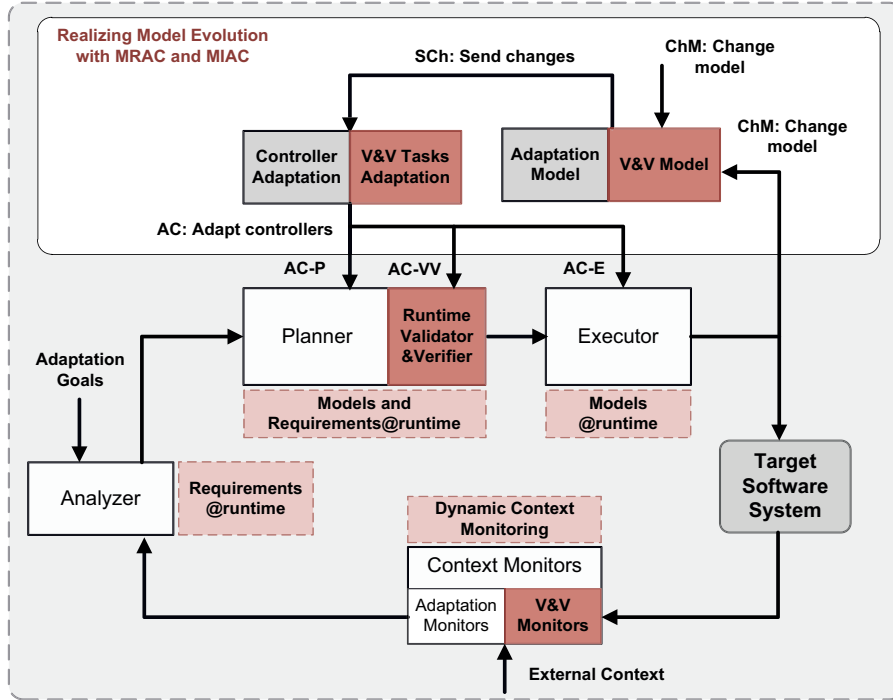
Realizing Model Evolution with MRAC and MIAC

SCh: Send changes

ChM: Change model

Controller Adaptation

V&V Tasks Adaptation

Adaptation Model

V&V Model

ChM: Change model

AC: Adapt controllers

AC-P

AC-VV

AC-E

Planner

Runtime Validator &Verifier

Executor

Adaptation Goals

Models and Requirements@runtime

Models @runtime

Analyzer

Requirements @runtime

Target Software System

Dynamic Context Monitoring

Context Monitors

Adaptation Monitors

V&V Monitors

External Context